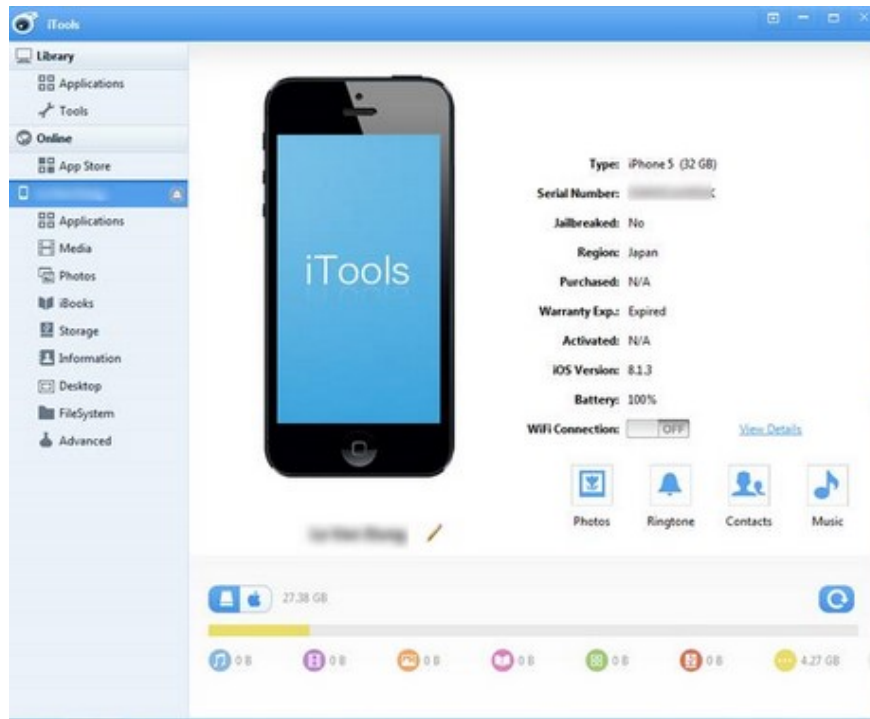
iTools

Library
Applications
Tools
Online
App Store
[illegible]
Applications
Media
Photos
iBooks
Storage
Information
Desktop
FileSystem
Advanced

iTools

Type: iPhone 5 (32 GB)
Serial Number: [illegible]
Jailbreaked: No
Region: Japan
Purchased: N/A
Warranty Exp.: Expired
Activated: N/A
iOS Version: 8.1.3
Battery: 100%
WiFi Connection: OFF View Details

Photos Ringtone Contacts Music

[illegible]

27.38 GB

0 B 0 B 0 B 0 B 0 B 0 B 4.27 GB